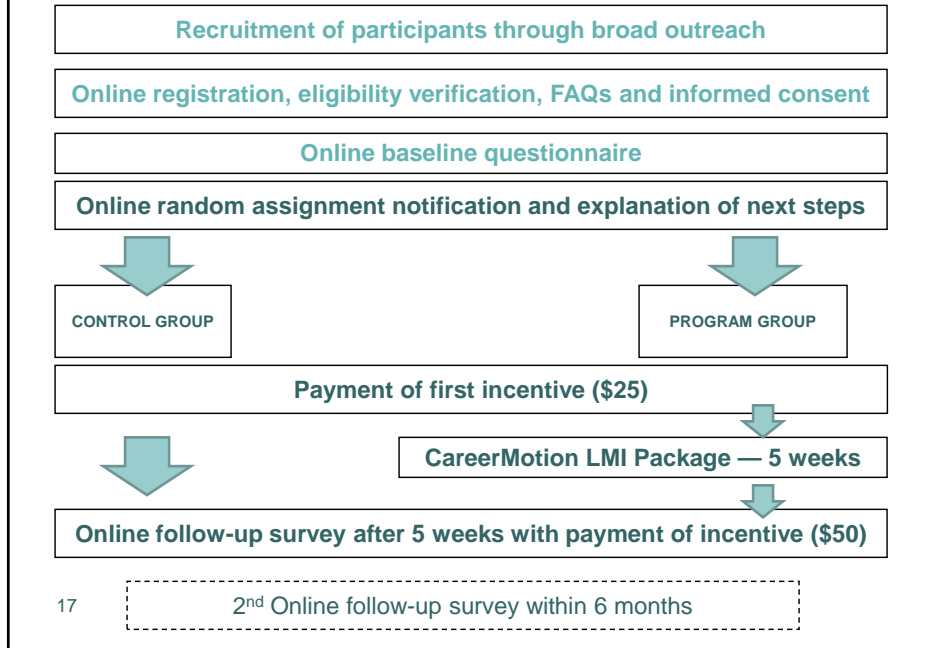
Recruitment of participants through broad outreach

Online registration, eligibility verification, FAQs and informed consent

Online baseline questionnaire

Online random assignment notification and explanation of next steps

CONTROL GROUP

PROGRAM GROUP

Payment of first incentive ($25)

CareerMotion LMI Package — 5 weeks

Online follow-up survey after 5 weeks with payment of incentive ($50)

17

2$^{nd}$ Online follow-up survey within 6 months